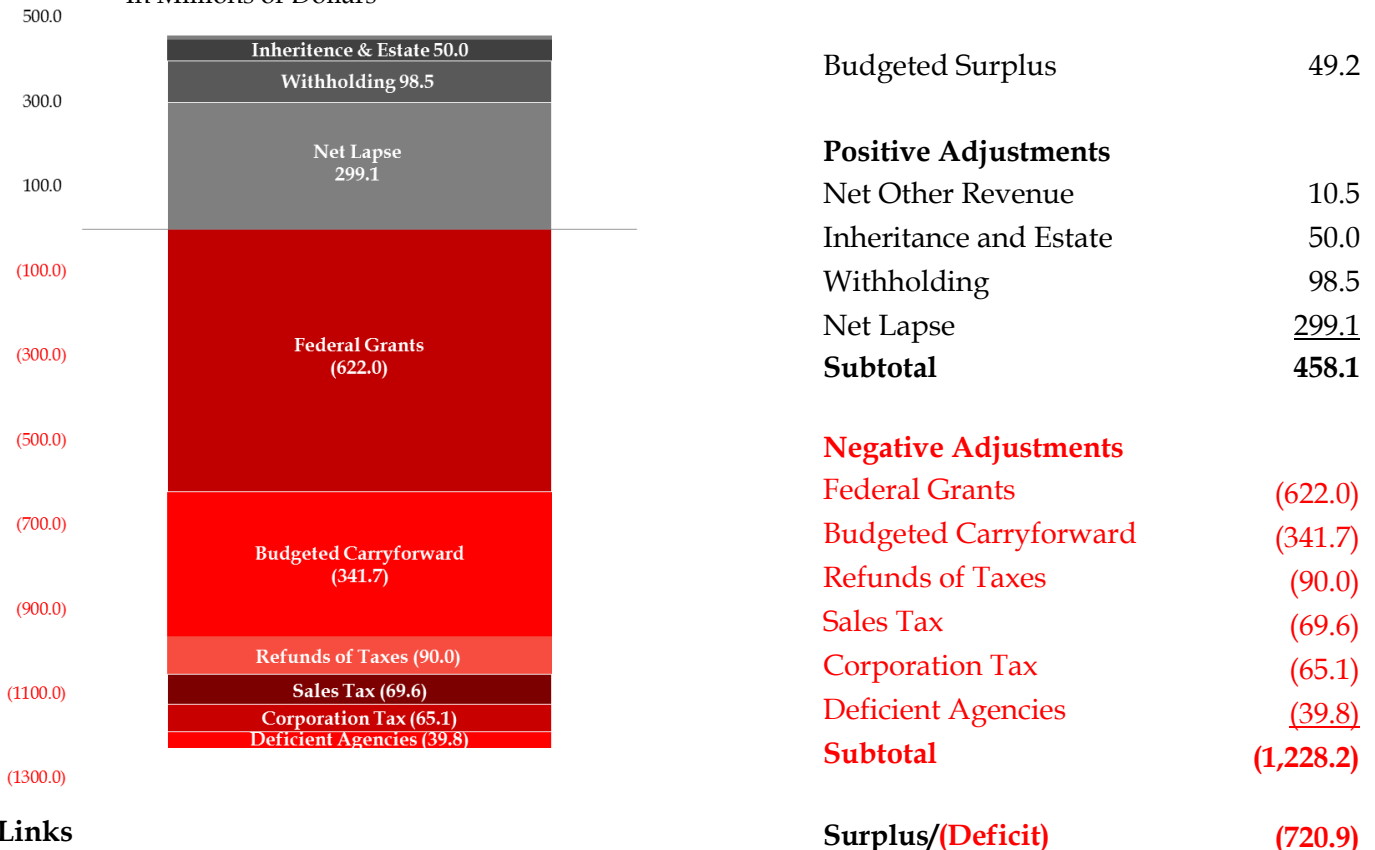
In Millions of Dollars

500.0
300.0
100.0
(100.0)
(300.0)
(500.0)
(700.0)
(900.0)
(1100.0)
(1300.0)

Inheritence & Estate 50.0
Withholding 98.5
Net Lapse 299.1
Federal Grants (622.0)
Budgeted Carryforward (341.7)
Refunds of Taxes (90.0)
Sales Tax (69.6)
Corporation Tax (65.1)
Deficient Agencies (39.8)

Links

| | |
|---|---|
| Budgeted Surplus | 49.2 |
| **Positive Adjustments** | |
| Net Other Revenue | 10.5 |
| Inheritance and Estate | 50.0 |
| Withholding | 98.5 |
| Net Lapse | 299.1 |
| **Subtotal** | **458.1** |
| **Negative Adjustments** | |
| Federal Grants | (622.0) |
| Budgeted Carryforward | (341.7) |
| Refunds of Taxes | (90.0) |
| Sales Tax | (69.6) |
| Corporation Tax | (65.1) |
| Deficient Agencies | (39.8) |
| **Subtotal** | **(1,228.2)** |
| **Surplus/(Deficit)** | **(720.9)** |